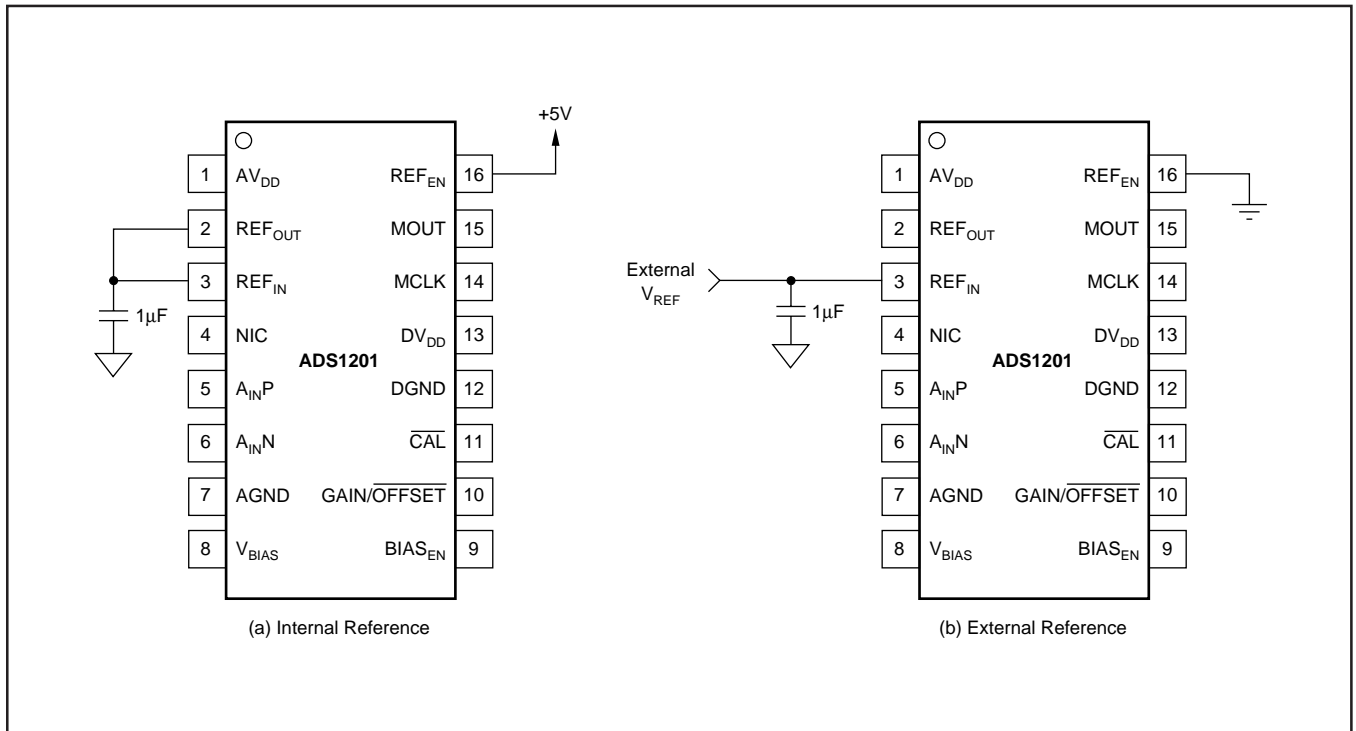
+5V

1 $AV_{DD}$
2 $REF_{OUT}$
3 $REF_{IN}$
4 NIC
5 $A_{IN}P$
6 $A_{IN}N$
7 AGND
8 $V_{BIAS}$

$REF_{EN}$ 16
MOUT 15
MCLK 14
$DV_{DD}$ 13
DGND 12
$\overline{CAL}$ 11
GAIN/$\overline{OFFSET}$ 10
$BIAS_{EN}$ 9

ADS1201

1µF

(a) Internal Reference

External $V_{REF}$

1µF

1 $AV_{DD}$
2 $REF_{OUT}$
3 $REF_{IN}$
4 NIC
5 $A_{IN}P$
6 $A_{IN}N$
7 AGND
8 $V_{BIAS}$

$REF_{EN}$ 16
MOUT 15
MCLK 14
$DV_{DD}$ 13
DGND 12
$\overline{CAL}$ 11
GAIN/$\overline{OFFSET}$ 10
$BIAS_{EN}$ 9

ADS1201

(b) External Reference